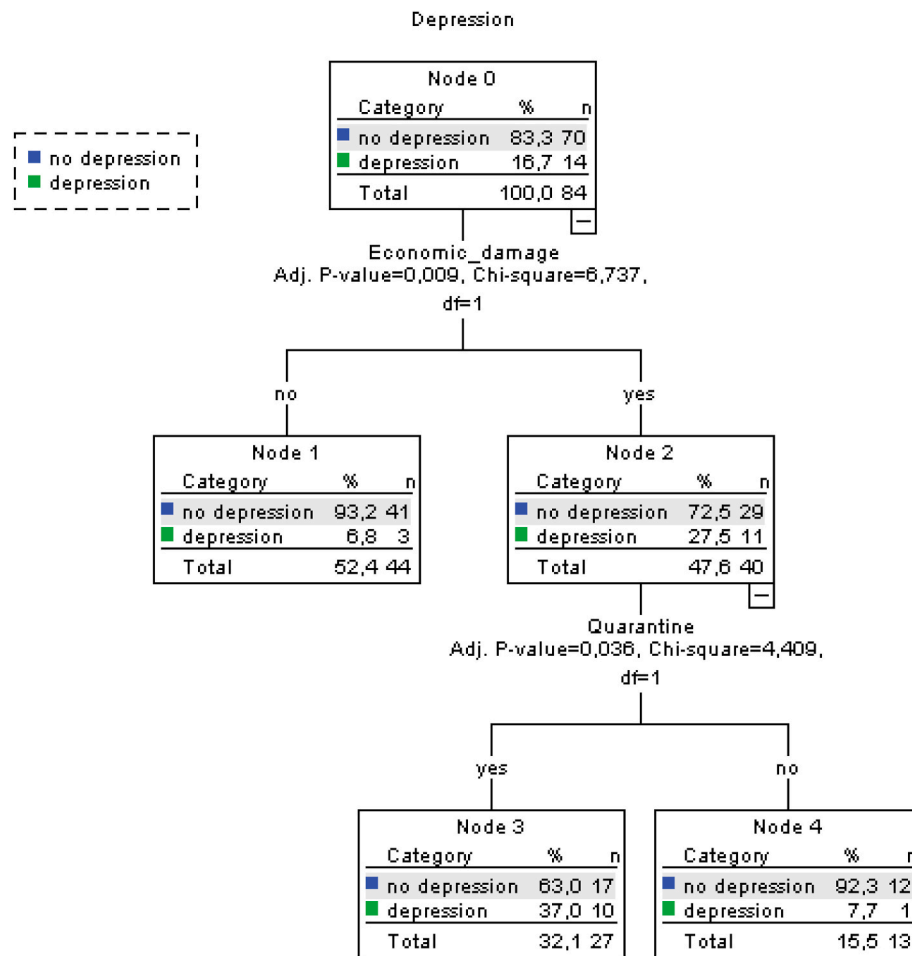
Depression

no depression
depression

Node 0

| Category | % | n |
|---|---|---|
| no depression | 83,3 | 70 |
| depression | 16,7 | 14 |
| Total | 100,0 | 84 |

Economic_damage
Adj. P-value=0,009, Chi-square=6,737, df=1

no

yes

Node 1

| Category | % | n |
|---|---|---|
| no depression | 93,2 | 41 |
| depression | 6,8 | 3 |
| Total | 52,4 | 44 |

Node 2

| Category | % | n |
|---|---|---|
| no depression | 72,5 | 29 |
| depression | 27,5 | 11 |
| Total | 47,6 | 40 |

Quarantine
Adj. P-value=0,036, Chi-square=4,409, df=1

yes

no

Node 3

| Category | % | n |
|---|---|---|
| no depression | 63,0 | 17 |
| depression | 37,0 | 10 |
| Total | 32,1 | 27 |

Node 4

| Category | % | n |
|---|---|---|
| no depression | 92,3 | 12 |
| depression | 7,7 | 1 |
| Total | 15,5 | 13 |